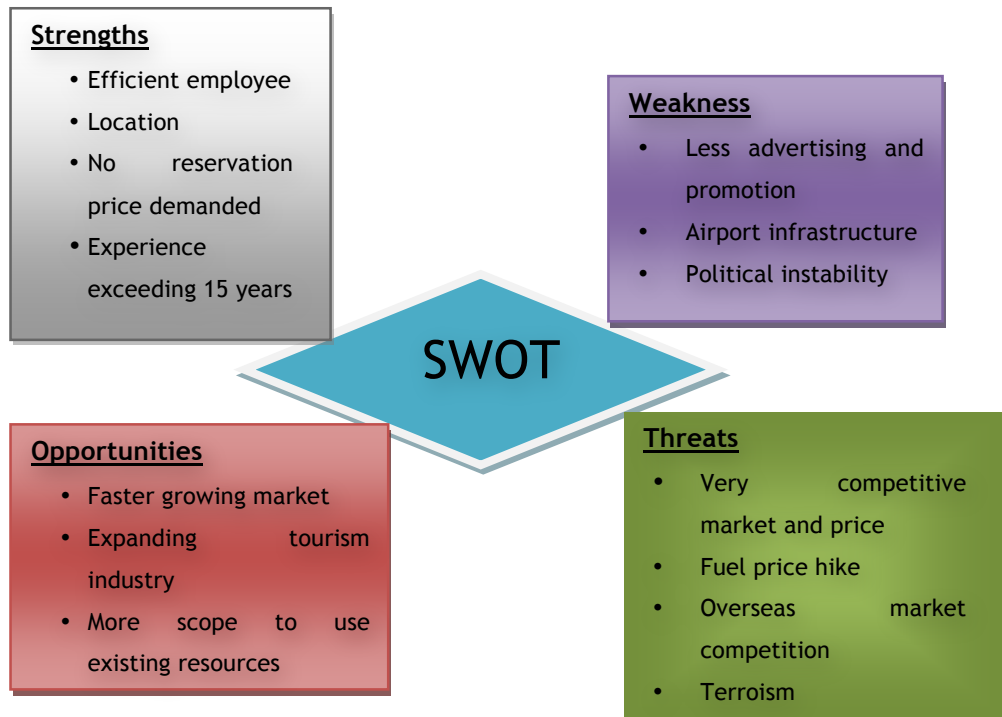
Strengths

- Efficient employee
- Location
- No reservation price demanded
- Experience exceeding 15 years

Weakness

- Less advertising and promotion
- Airport infrastructure
- Political instability

SWOT

Opportunities

- Faster growing market
- Expanding tourism industry
- More scope to use existing resources

Threats

- Very competitive market and price
- Fuel price hike
- Overseas market competition
- Terroism